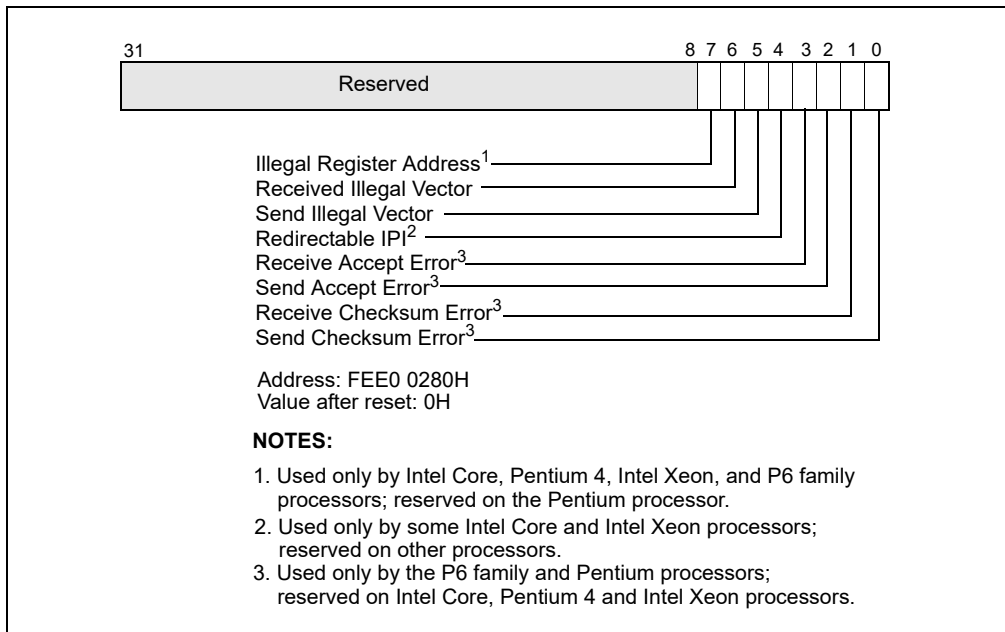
31 8 7 6 5 4 3 2 1 0

Reserved

Illegal Register Address$^1$
Received Illegal Vector
Send Illegal Vector
Redirectable IPI$^2$
Receive Accept Error$^3$
Send Accept Error$^3$
Receive Checksum Error$^3$
Send Checksum Error$^3$

Address: FEE0 0280H
Value after reset: 0H

NOTES:

1. Used only by Intel Core, Pentium 4, Intel Xeon, and P6 family processors; reserved on the Pentium processor.
2. Used only by some Intel Core and Intel Xeon processors; reserved on other processors.
3. Used only by the P6 family and Pentium processors; reserved on Intel Core, Pentium 4 and Intel Xeon processors.